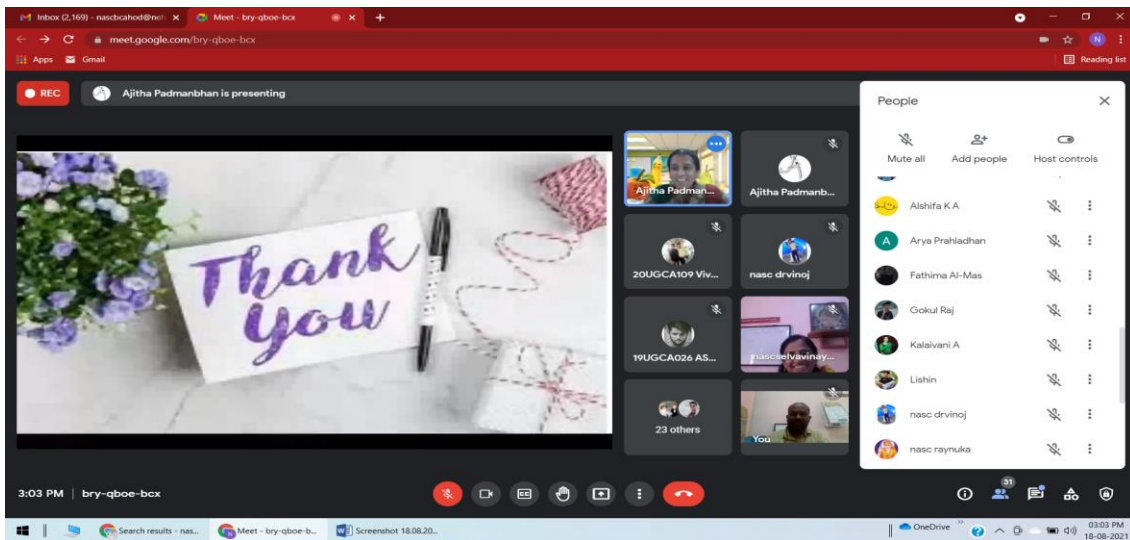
Inbox (2,169) - nascbcahod@ne
Meet - bry-qboe-bcx
meet.google.com/bry-qboe-bcx
Apps Gmail
Reading list

REC
Ajitha Padmanbhan is presenting

Thank You

Ajitha Padman...
Ajitha Padmanb...
20UGCA109 Viv...
nasc drvinoj
19UGCA026 AS...
nascselvavinay...
23 others
You

People
Mute all
Add people
Host controls
Alshifa K A
Arya Prahladhan
Fathima Al-Mas
Gokul Raj
Kalaivani A
Lishin
nasc drvinoj
nasc raynuka

3:03 PM | bry-qboe-bcx
31

Search results - nas...
Meet - bry-qboe-b...
Screenshot 18.08.20...
OneDrive
03:03 PM
18-08-2021